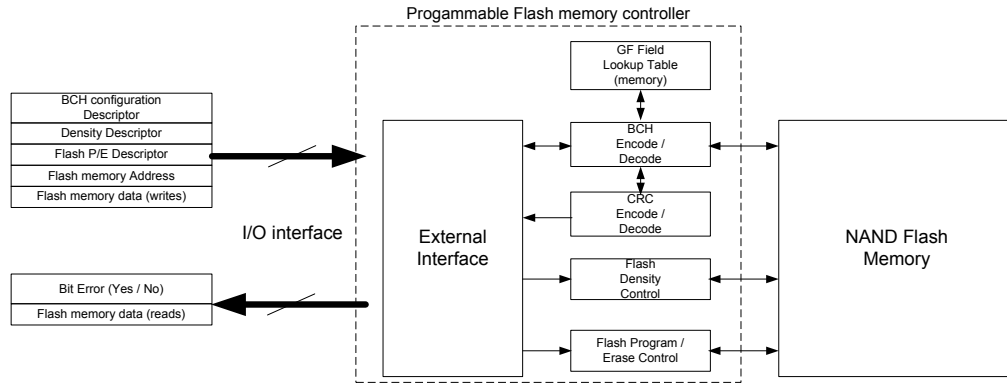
Progammable Flash memory controller

BCH configuration Descriptor
Density Descriptor
Flash P/E Descriptor
Flash memory Address
Flash memory data (writes)

I/O interface

Bit Error (Yes / No)
Flash memory data (reads)

External Interface

GF Field Lookup Table (memory)

BCH Encode / Decode

CRC Encode / Decode

Flash Density Control

Flash Program / Erase Control

NAND Flash Memory